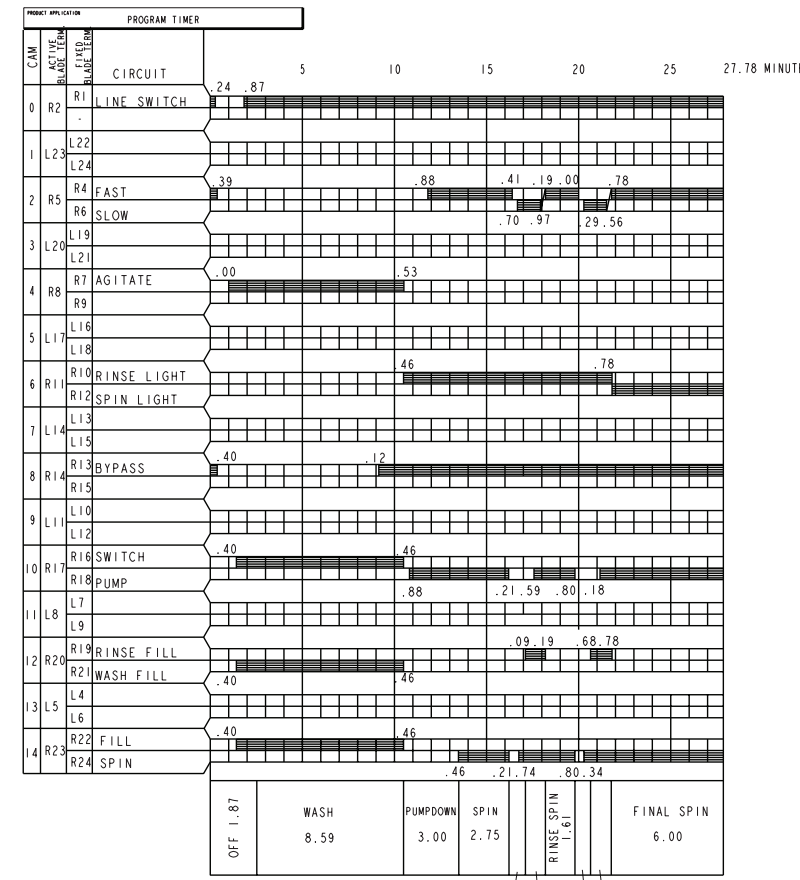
PRODUCT APPLICATION PROGRAM TIMER

| CAM | ACTIVE BLADE TERM | FIXED BLADE TERM | CIRCUIT |
|---|---|---|---|
| 0 | R2 | R1 | LINE SWITCH |
| | | - | |
| 1 | L23 | L22 | |
| | | L24 | |
| 2 | R5 | R4 | FAST |
| | | R6 | SLOW |
| 3 | L20 | L19 | |
| | | L21 | |
| 4 | R8 | R7 | AGITATE |
| | | R9 | |
| 5 | L17 | L16 | |
| | | L18 | |
| 6 | R11 | R10 | RINSE LIGHT |
| | | R12 | SPIN LIGHT |
| 7 | L14 | L13 | |
| | | L15 | |
| 8 | R14 | R13 | BYPASS |
| | | R15 | |
| 9 | L11 | L10 | |
| | | L12 | |
| 10 | R17 | R16 | SWITCH |
| | | R18 | PUMP |
| 11 | L8 | L7 | |
| | | L9 | |
| 12 | R20 | R19 | RINSE FILL |
| | | R21 | WASH FILL |
| 13 | L5 | L4 | |
| | | L6 | |
| 14 | R23 | R22 | FILL |
| | | R24 | SPIN |

5 10 15 20 25 27.78 MINUT

.24 .87

.39 .88 .41 .19 .00 .78
.70 .97 .29 .56

.00 .53

46 .78

.40 .12

.40 .46
.88 .21 .59 .80 .18

.09 .19 .68 .78
.40 .46

.40 .46
.46 .21 .74 .80 .34

OFF 1.87
WASH 8.59
PUMPDOWN 3.00
SPIN 2.75
RINSE SPIN 1.61
FINAL SPIN 6.00